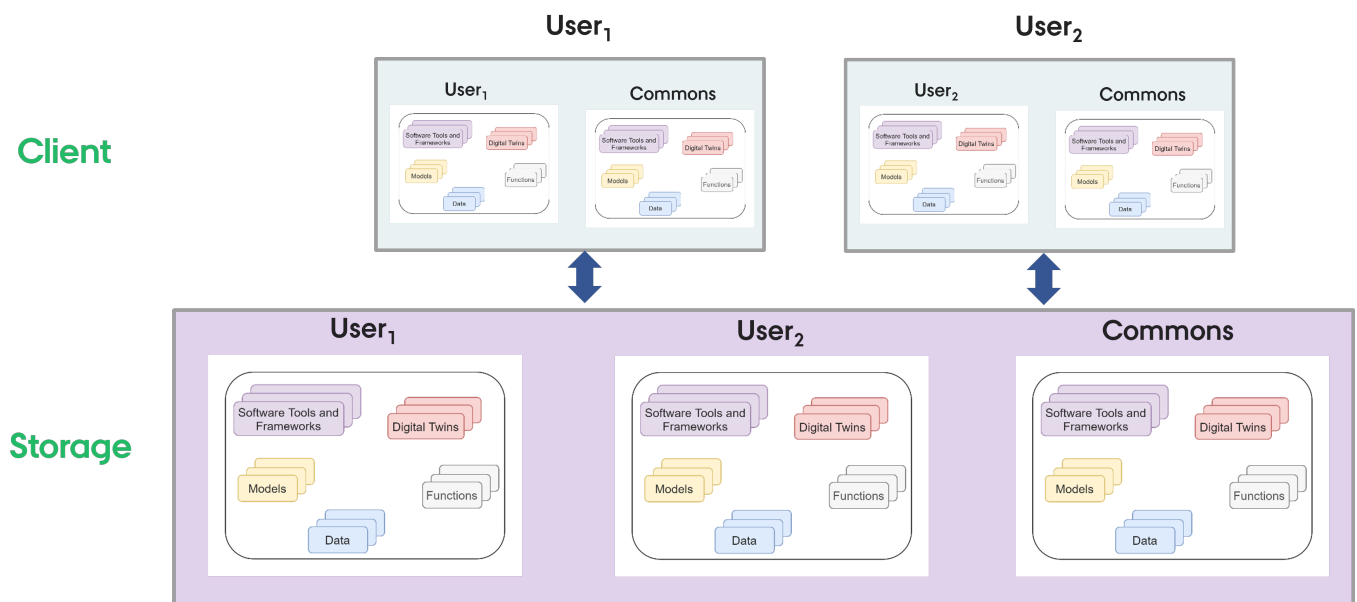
User$_1$

User$_2$

Client

User$_1$

Software Tools and Frameworks

Digital Twins

Models

Functions

Data

Commons

Software Tools and Frameworks

Digital Twins

Models

Functions

Data

User$_2$

Software Tools and Frameworks

Digital Twins

Models

Functions

Data

Commons

Software Tools and Frameworks

Digital Twins

Models

Functions

Data

Storage

User$_1$

Software Tools and Frameworks

Digital Twins

Models

Functions

Data

User$_2$

Software Tools and Frameworks

Digital Twins

Models

Functions

Data

Commons

Software Tools and Frameworks

Digital Twins

Models

Functions

Data